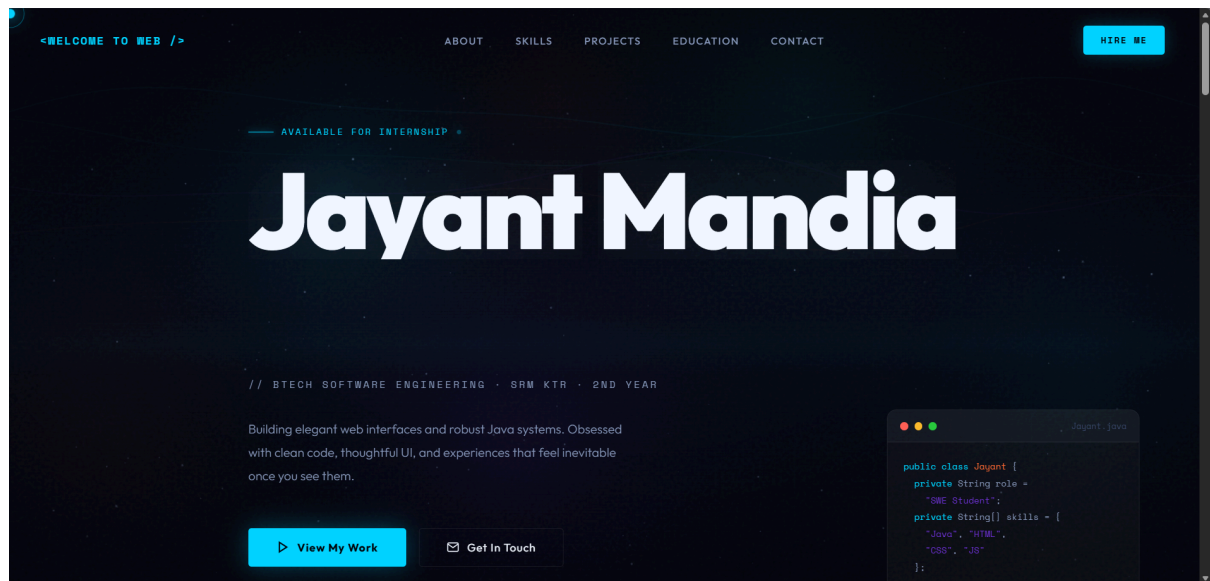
<WELCOME TO WEB />

ABOUT SKILLS PROJECTS EDUCATION CONTACT

HIRE ME

AVAILABLE FOR INTERNSHIP

Jayant Mandia

// BTECH SOFTWARE ENGINEERING · SRM KTR · 2ND YEAR

Building elegant web interfaces and robust Java systems. Obsessed with clean code, thoughtful UI, and experiences that feel inevitable once you see them.

View My Work

Get In Touch

Jayant.java

public class Jayant {
private String role =
"SWE Student";
private String[] skills = {
"Java", "HTML",
"CSS", "JS"
};